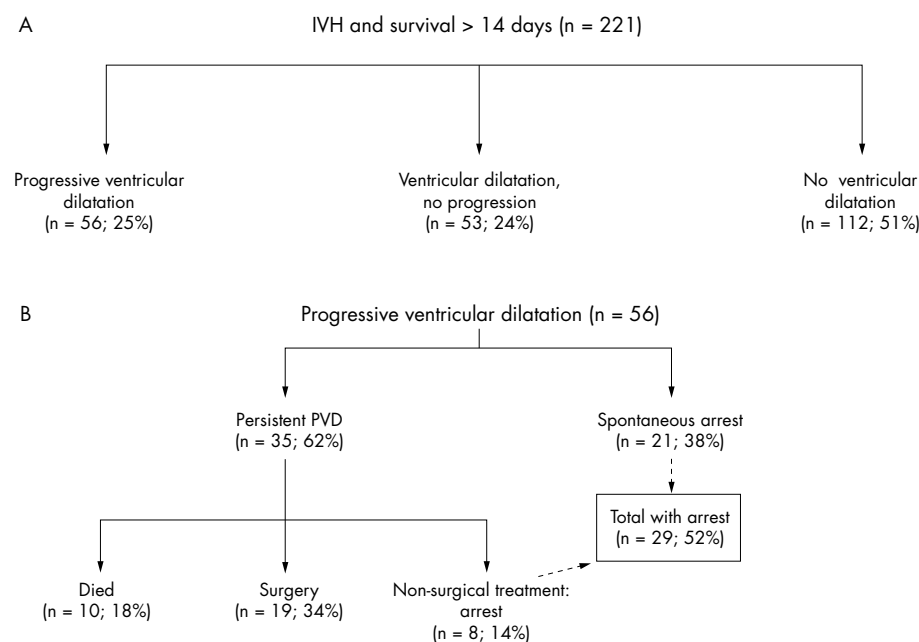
A

IVH and survival > 14 days (n = 221)

Progressive ventricular dilatation
(n = 56; 25%)

Ventricular dilatation, no progression
(n = 53; 24%)

No ventricular dilatation
(n = 112; 51%)

B

Progressive ventricular dilatation (n = 56)

Persistent PVD
(n = 35; 62%)

Spontaneous arrest
(n = 21; 38%)

Total with arrest
(n = 29; 52%)

Died
(n = 10; 18%)

Surgery
(n = 19; 34%)

Non-surgical treatment: arrest
(n = 8; 14%)